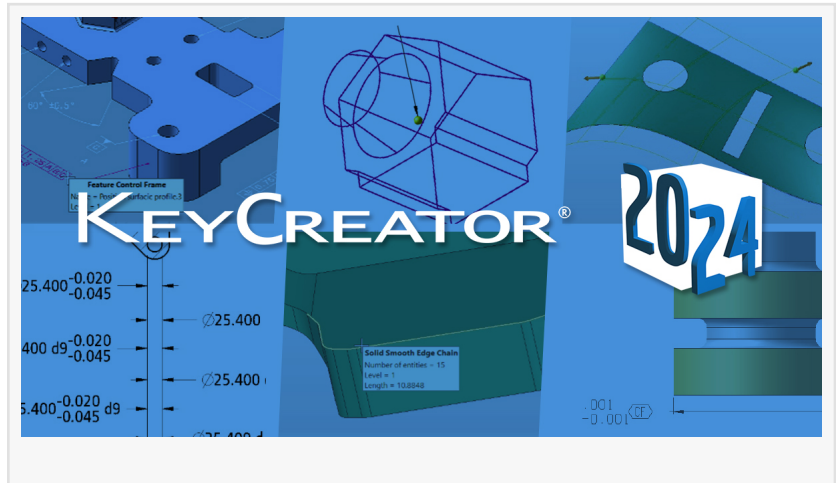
Feature Control Frame
Name = Profile surface profile:3
Level = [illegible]

KEYCREATOR®

2024

$25.400^{-0.020}_{-0.045}$

$\varnothing 25.400$

$400\ d9^{-0.020}_{-0.045}$

$\varnothing 25.400$

$5.400^{-0.020}_{-0.045}\ d9$

$\varnothing 25.400\ d$

Solid Smooth Edge Chain
Number of entities = 15
Level = 1
Length = 10.8848

.001
-0.001